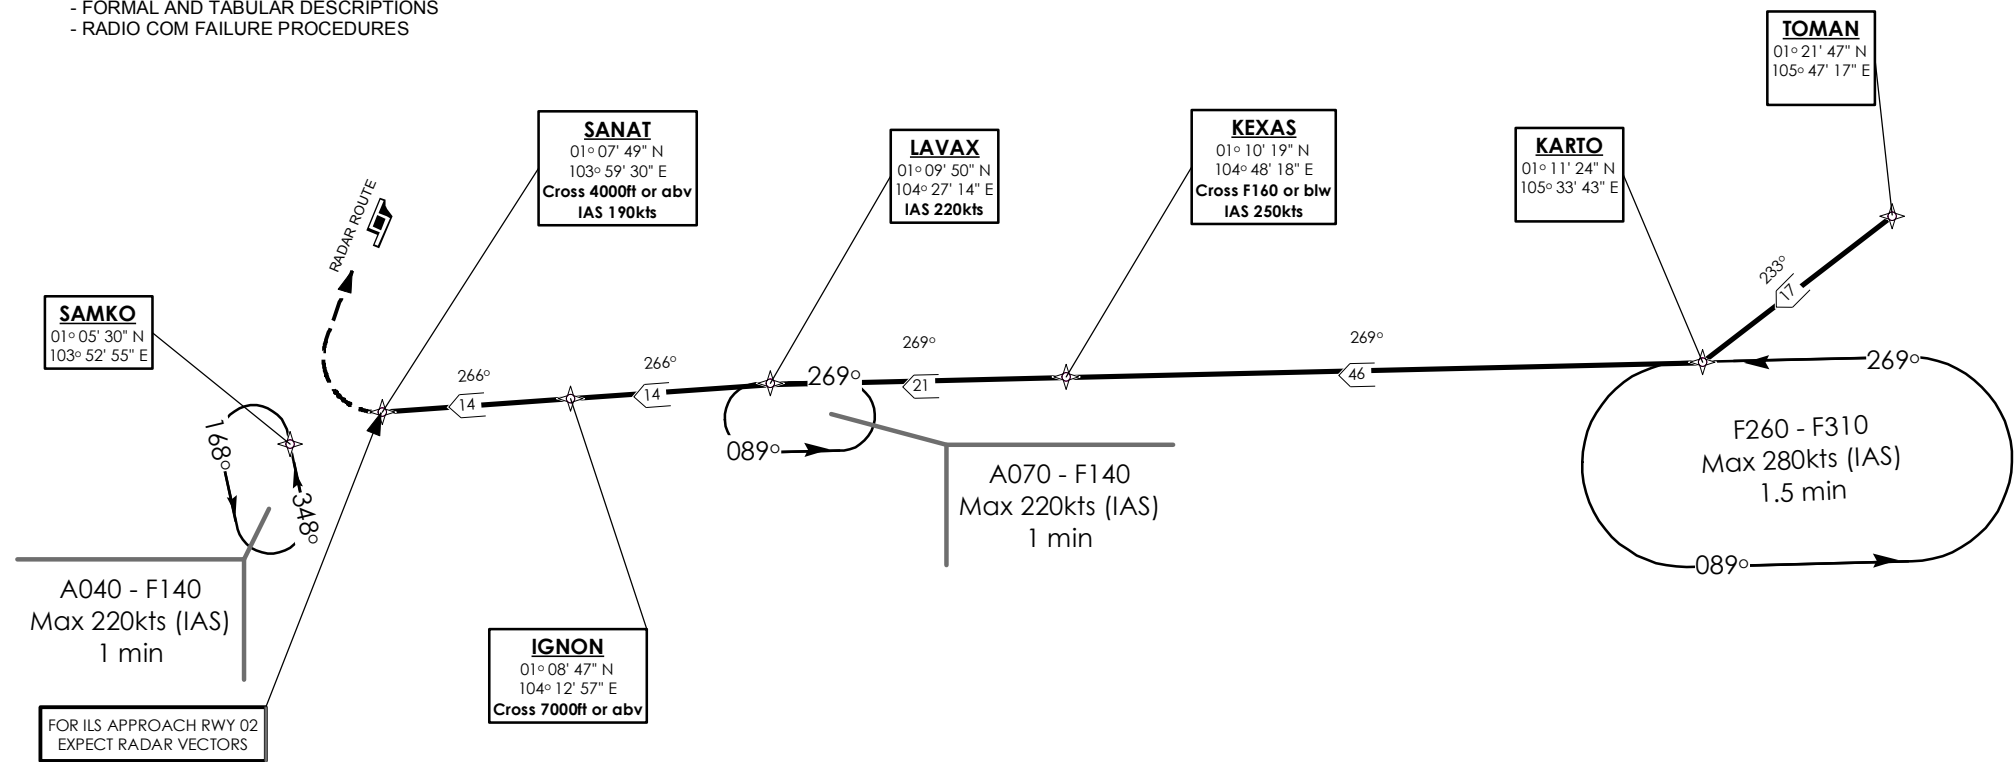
- FORMAL AND TABULAR DESCRIPTIONS
- RADIO COM FAILURE PROCEDURES

TOMAN
01° 21' 47" N
105° 47' 17" E

SANAT
01° 07' 49" N
103° 59' 30" E
Cross 4000ft or abv
IAS 190kts

LAVAX
01° 09' 50" N
104° 27' 14" E
IAS 220kts

KEXAS
01° 10' 19" N
104° 48' 18" E
Cross F160 or blw
IAS 250kts

KARTO
01° 11' 24" N
105° 33' 43" E

RADAR ROUTE

233°
17

SAMKO
01° 05' 30" N
103° 52' 55" E

266°
14
266°
14
269°
21
269°
269°
46
269°

168°
348°

089°

F260 - F310
Max 280kts (IAS)
1.5 min

A070 - F140
Max 220kts (IAS)
1 min

089°

A040 - F140
Max 220kts (IAS)
1 min

IGNON
01° 08' 47" N
104° 12' 57" E
Cross 7000ft or abv

FOR ILS APPROACH RWY 02
EXPECT RADAR VECTORS